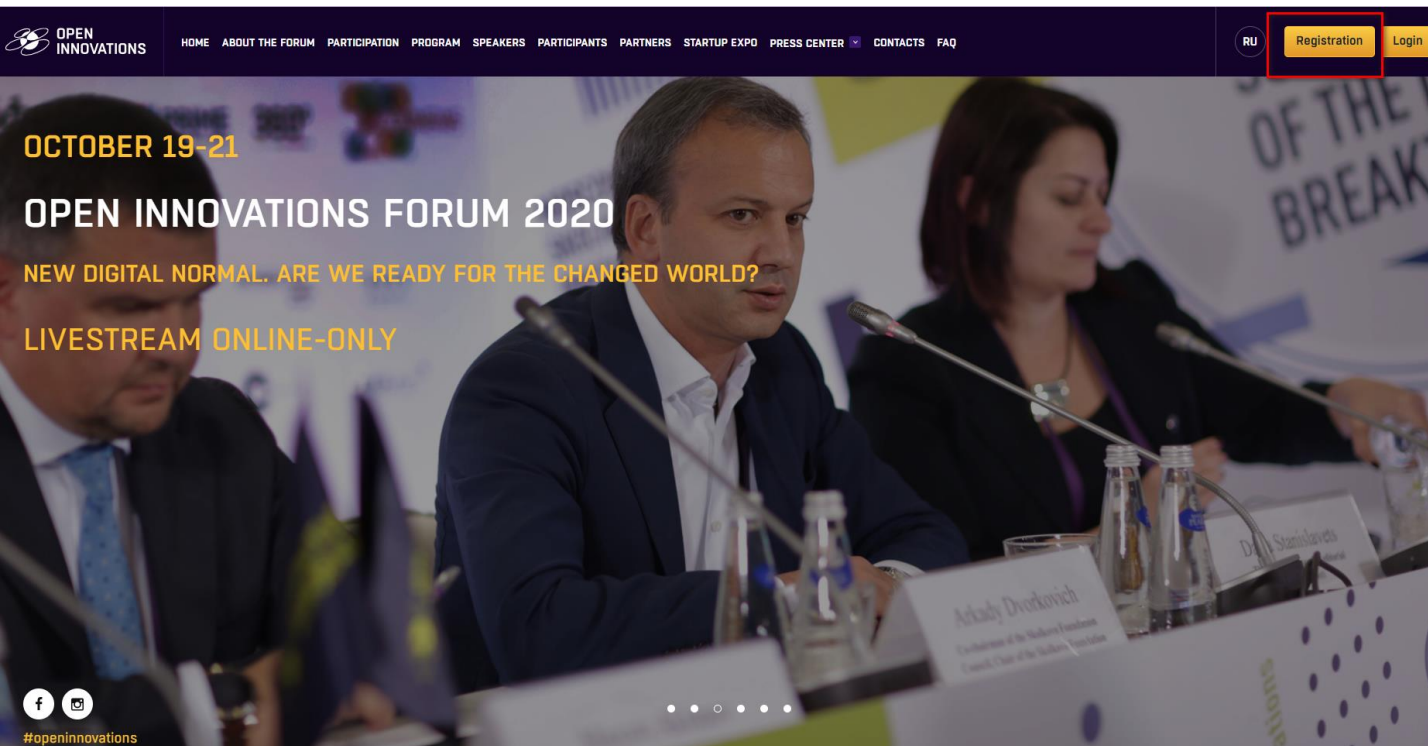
OPEN INNOVATIONS

HOME ABOUT THE FORUM PARTICIPATION PROGRAM SPEAKERS PARTICIPANTS PARTNERS STARTUP EXPO PRESS CENTER CONTACTS FAQ

RU Registration Login

OCTOBER 19-21

OPEN INNOVATIONS FORUM 2020

NEW DIGITAL NORMAL. ARE WE READY FOR THE CHANGED WORLD?

LIVESTREAM ONLINE-ONLY

OF THE BREAK

Arkady Dvorkovich

Co-chairman of the Skolkovo Foundation Council, Chair of the Skolkovo Foundation

D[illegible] Stanislavets

#openinnovations